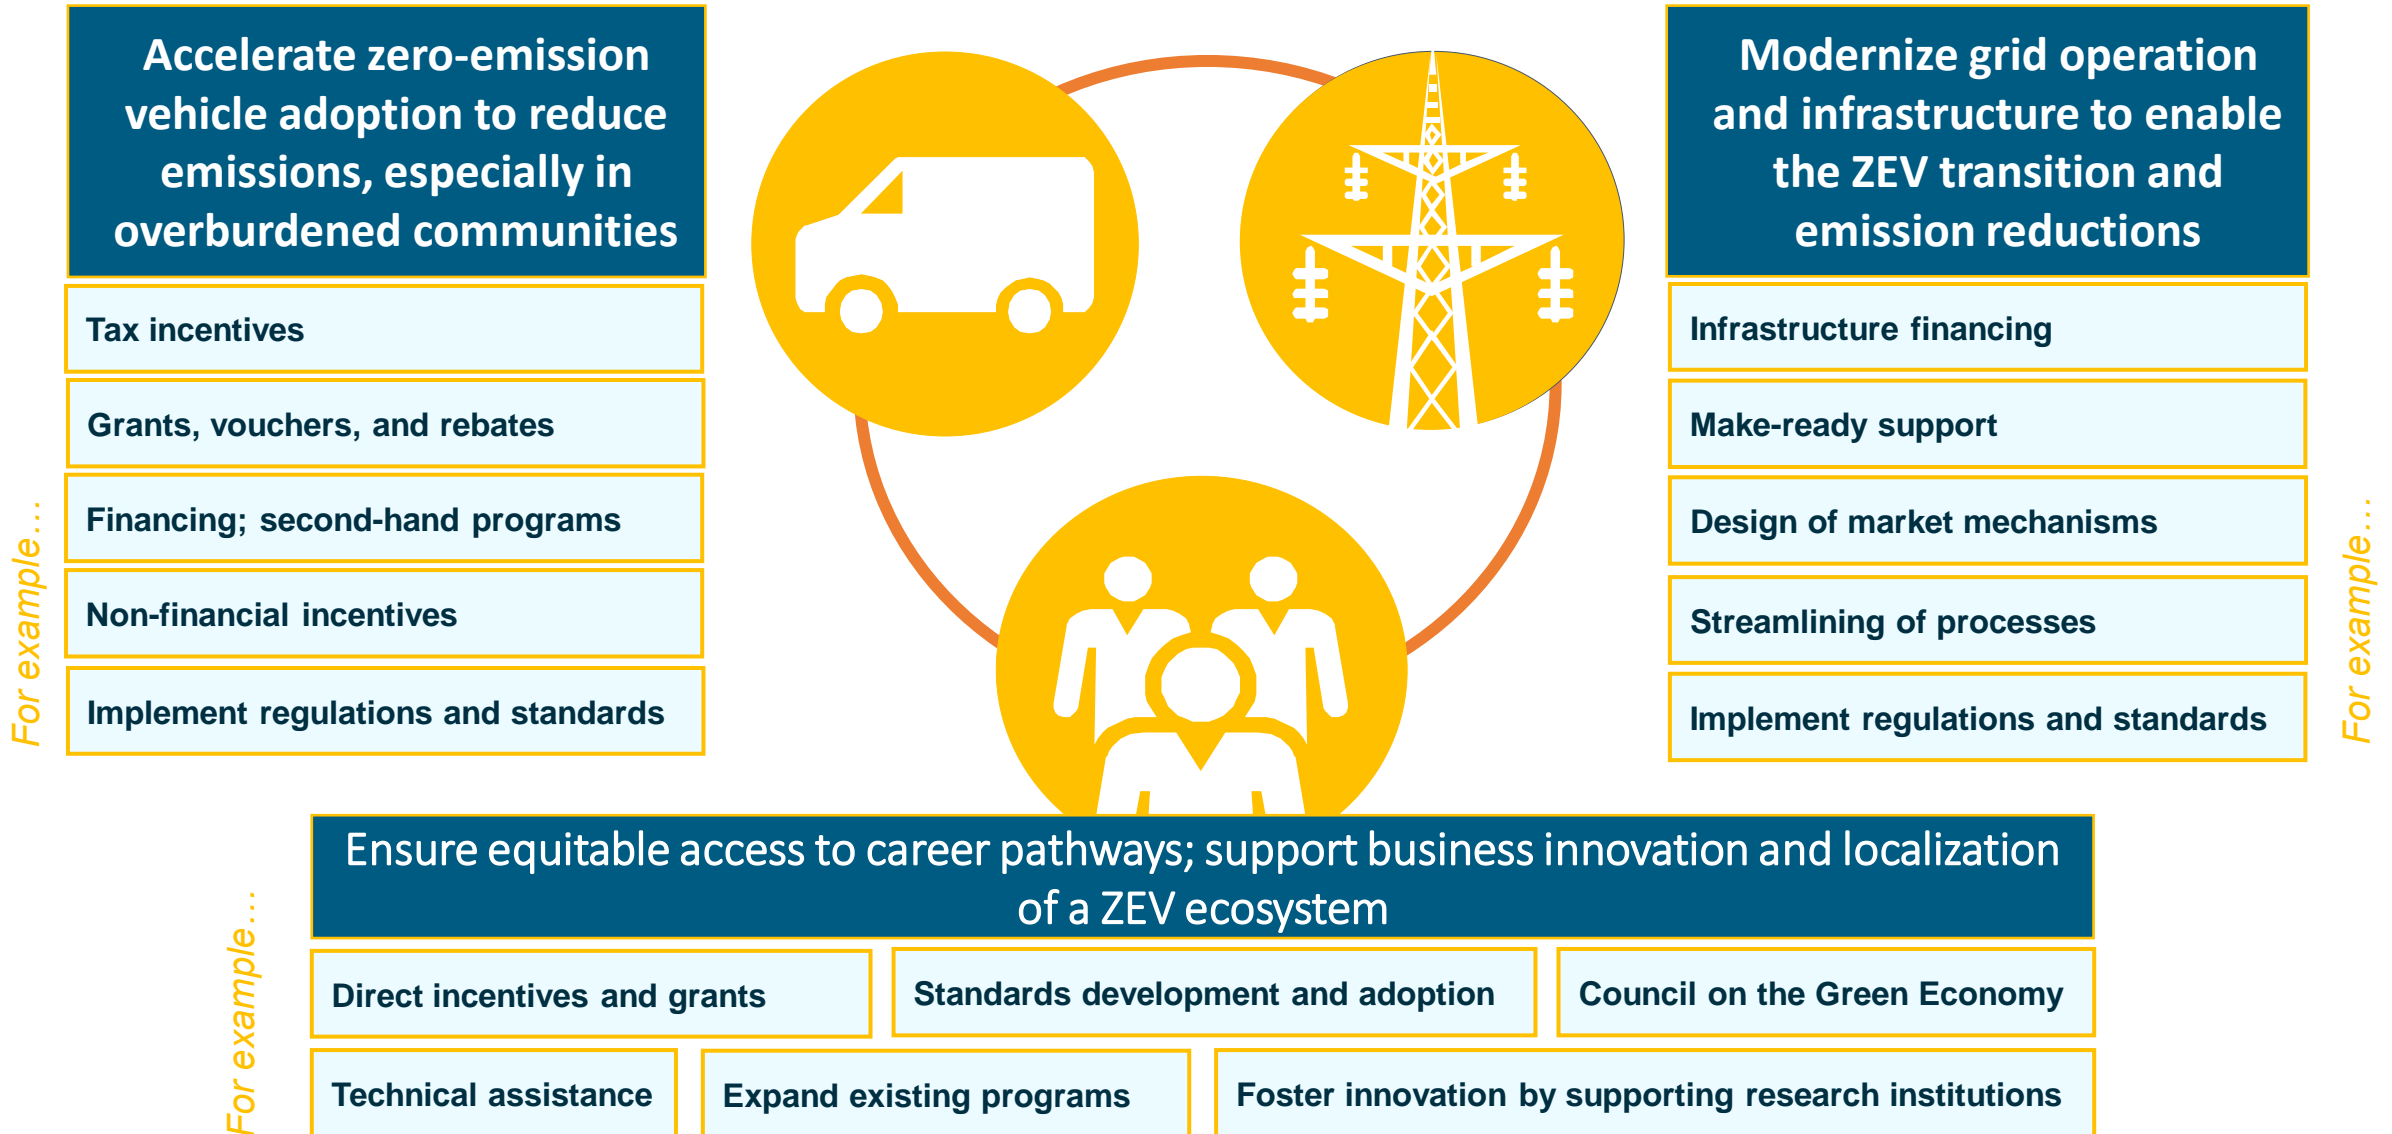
Accelerate zero-emission vehicle adoption to reduce emissions, especially in overburdened communities

Tax incentives

Grants, vouchers, and rebates

Financing; second-hand programs

Non-financial incentives

Implement regulations and standards

For example…

Modernize grid operation and infrastructure to enable the ZEV transition and emission reductions

Infrastructure financing

Make-ready support

Design of market mechanisms

Streamlining of processes

Implement regulations and standards

For example…

Ensure equitable access to career pathways; support business innovation and localization of a ZEV ecosystem

For example…

Direct incentives and grants

Standards development and adoption

Council on the Green Economy

Technical assistance

Expand existing programs

Foster innovation by supporting research institutions